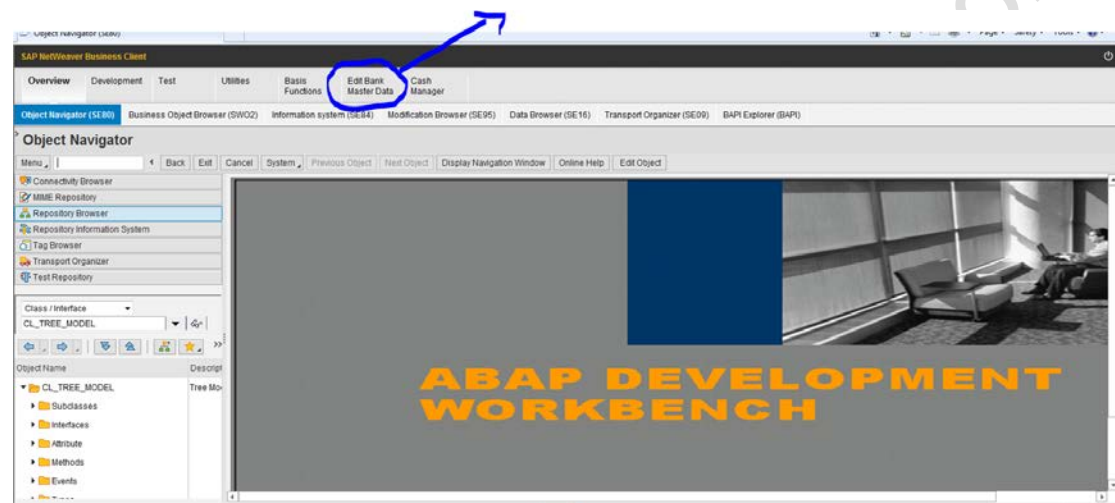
Object Navigator (SE80)

Page ▾ Safety ▾ Tools ▾

SAP NetWeaver Business Client

Overview Development Test Utilities Basis Functions Edit Bank Master Data Cash Manager

Object Navigator (SE80) Business Object Browser (SWO2) Information system (SE84) Modification Browser (SE95) Data Browser (SE16) Transport Organizer (SE09) BAPI Explorer (BAPI)

Object Navigator

Menu ▾ Back Exit Cancel System ▾ Previous Object Next Object Display Navigation Window Online Help Edit Object

Connectivity Browser
MIME Repository
Repository Browser
Repository Information System
Tag Browser
Transport Organizer
Test Repository

Class / Interface
CL_TREE_MODEL

Object Name | Descript
CL_TREE_MODEL | Tree Mo
Subclasses
Interfaces
Attribute
Methods
Events

ABAP DEVELOPMENT WORKBENCH